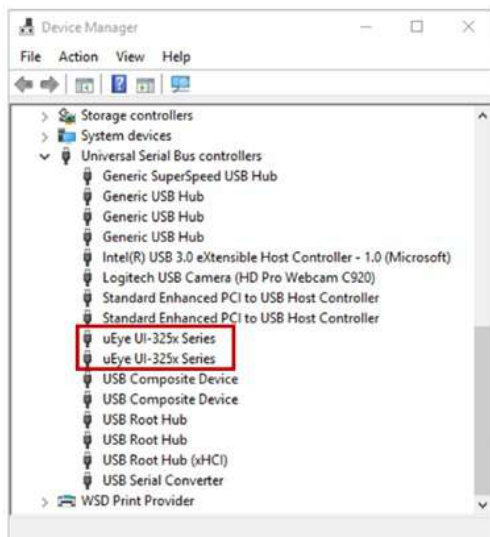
Device Manager

File Action View Help

Storage controllers
System devices
Universal Serial Bus controllers
Generic SuperSpeed USB Hub
Generic USB Hub
Generic USB Hub
Generic USB Hub
Intel(R) USB 3.0 eXtensible Host Controller - 1.0 (Microsoft)
Logitech USB Camera (HD Pro Webcam C920)
Standard Enhanced PCI to USB Host Controller
Standard Enhanced PCI to USB Host Controller
uEye UI-325x Series
uEye UI-325x Series
USB Composite Device
USB Composite Device
USB Root Hub
USB Root Hub
USB Root Hub (xHCI)
USB Serial Converter
WSD Print Provider